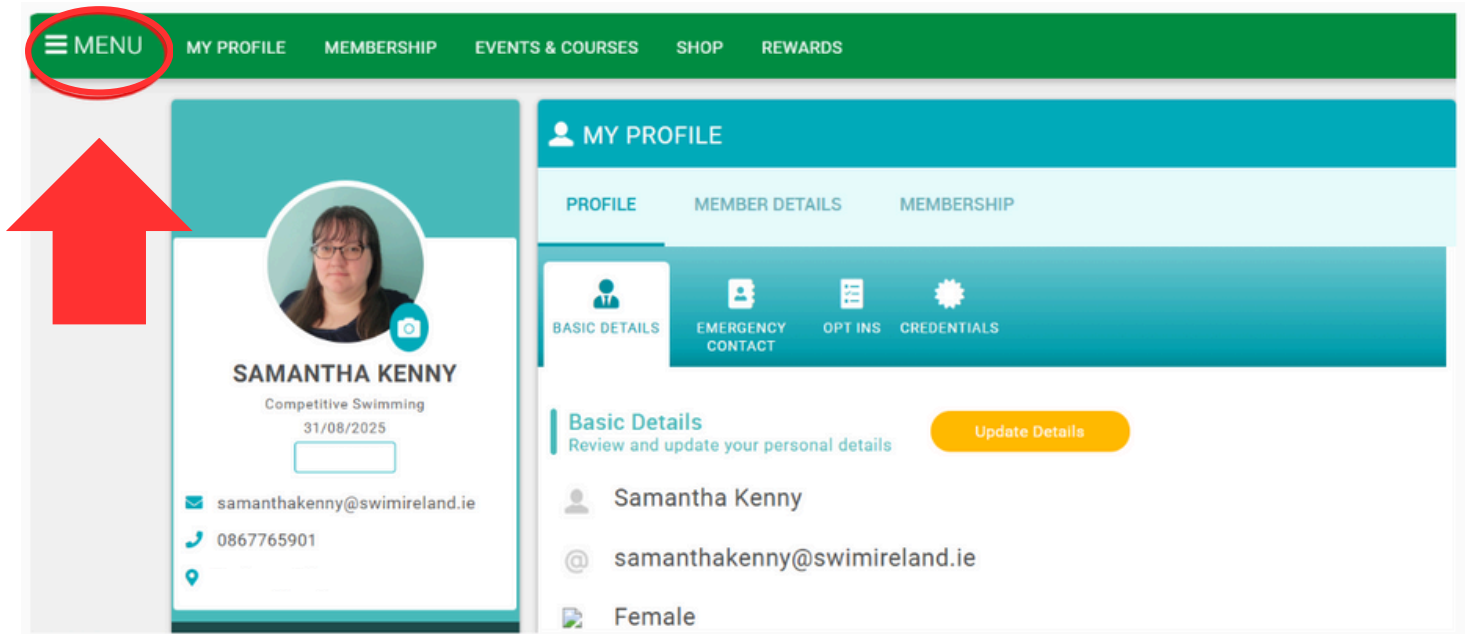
MENU MY PROFILE MEMBERSHIP EVENTS & COURSES SHOP REWARDS

SAMANTHA KENNY
Competitive Swimming
31/08/2025

samanthakenny@swimireland.ie
0867765901

MY PROFILE

PROFILE MEMBER DETAILS MEMBERSHIP

BASIC DETAILS EMERGENCY CONTACT OPT INS CREDENTIALS

Basic Details
Review and update your personal details

Update Details

Samantha Kenny

samanthakenny@swimireland.ie

Female